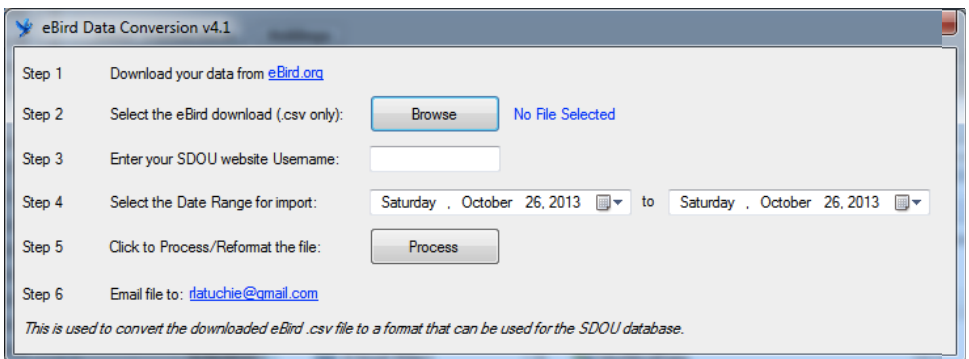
eBird Data Conversion v4.1

Step 1 Download your data from eBird.org

Step 2 Select the eBird download (.csv only): Browse No File Selected

Step 3 Enter your SDOU website Username:

Step 4 Select the Date Range for import: Saturday , October 26, 2013 to Saturday , October 26, 2013

Step 5 Click to Process/Reformat the file: Process

Step 6 Email file to: rlatuchie@gmail.com

This is used to convert the downloaded eBird .csv file to a format that can be used for the SDOU database.